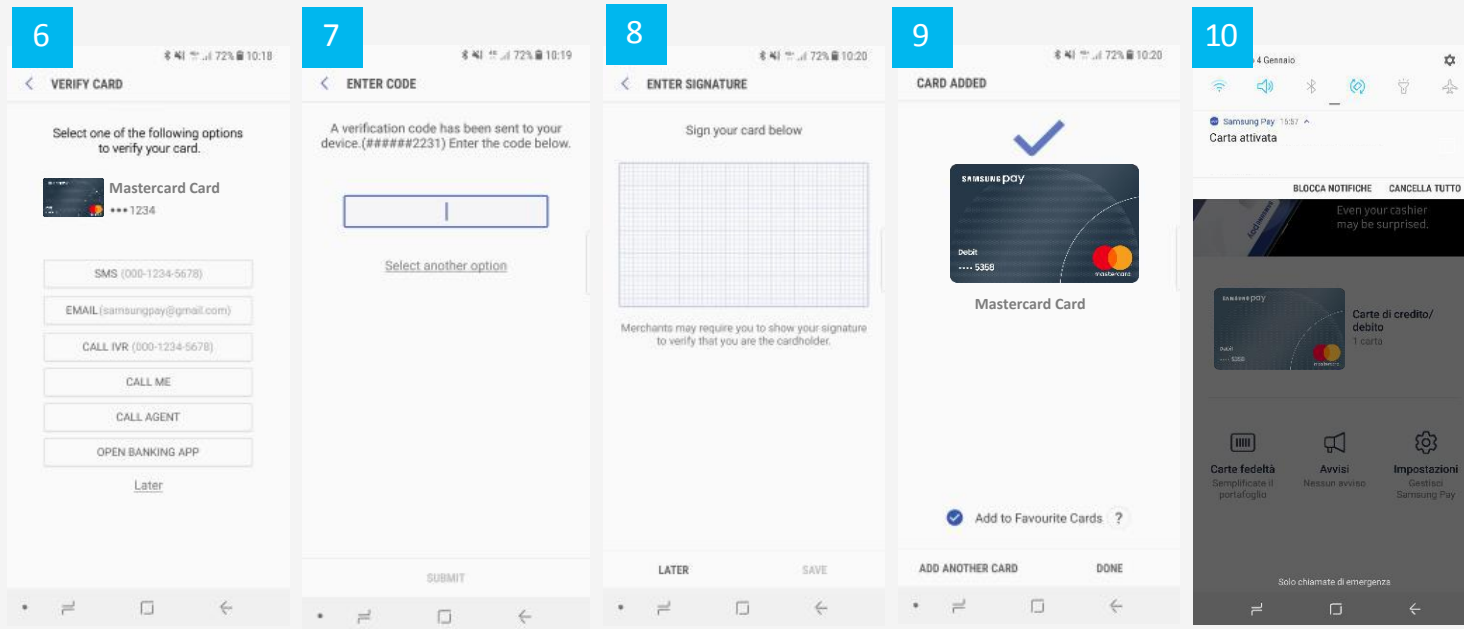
6

72% 10:18

VERIFY CARD

Select one of the following options to verify your card.

Mastercard Card
•••1234

SMS (000-1234-5678)

EMAIL (samsungpay@gmail.com)

CALL IVR (000-1234-5678)

CALL ME

CALL AGENT

OPEN BANKING APP

Later

7

72% 10:19

ENTER CODE

A verification code has been sent to your device.(######2231) Enter the code below.

Select another option

SUBMIT

8

72% 10:20

ENTER SIGNATURE

Sign your card below

Merchants may require you to show your signature to verify that you are the cardholder.

LATER

SAVE

9

72% 10:20

CARD ADDED

SAMSUNG pay

Debit
•••• 5358

mastercard

Mastercard Card

Add to Favourite Cards ?

ADD ANOTHER CARD

DONE

10

4 Gennaio

Samsung Pay 15:57

Carta attivata

BLOCCA NOTIFICHE

CANCELLA TUTTO

Even your cashier may be surprised.

SAMSUNG pay

Carte di credito/debito
1 carta

Carte fedeltà
Semplificate il portafoglio

Avvisi
Nessun avviso

Impostazioni
Gestisci Samsung Pay

Solo chiamate di emergenza